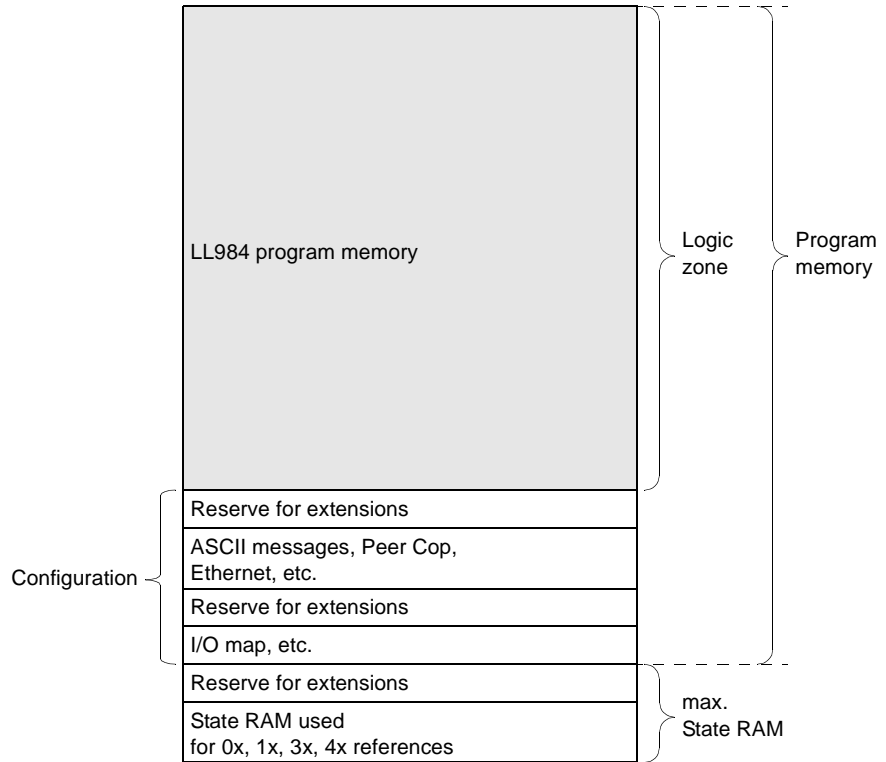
LL984 program memory

Logic zone

Program memory

Reserve for extensions

ASCII messages, Peer Cop, Ethernet, etc.

Reserve for extensions

I/O map, etc.

Configuration

Reserve for extensions

State RAM used for 0x, 1x, 3x, 4x references

max. State RAM